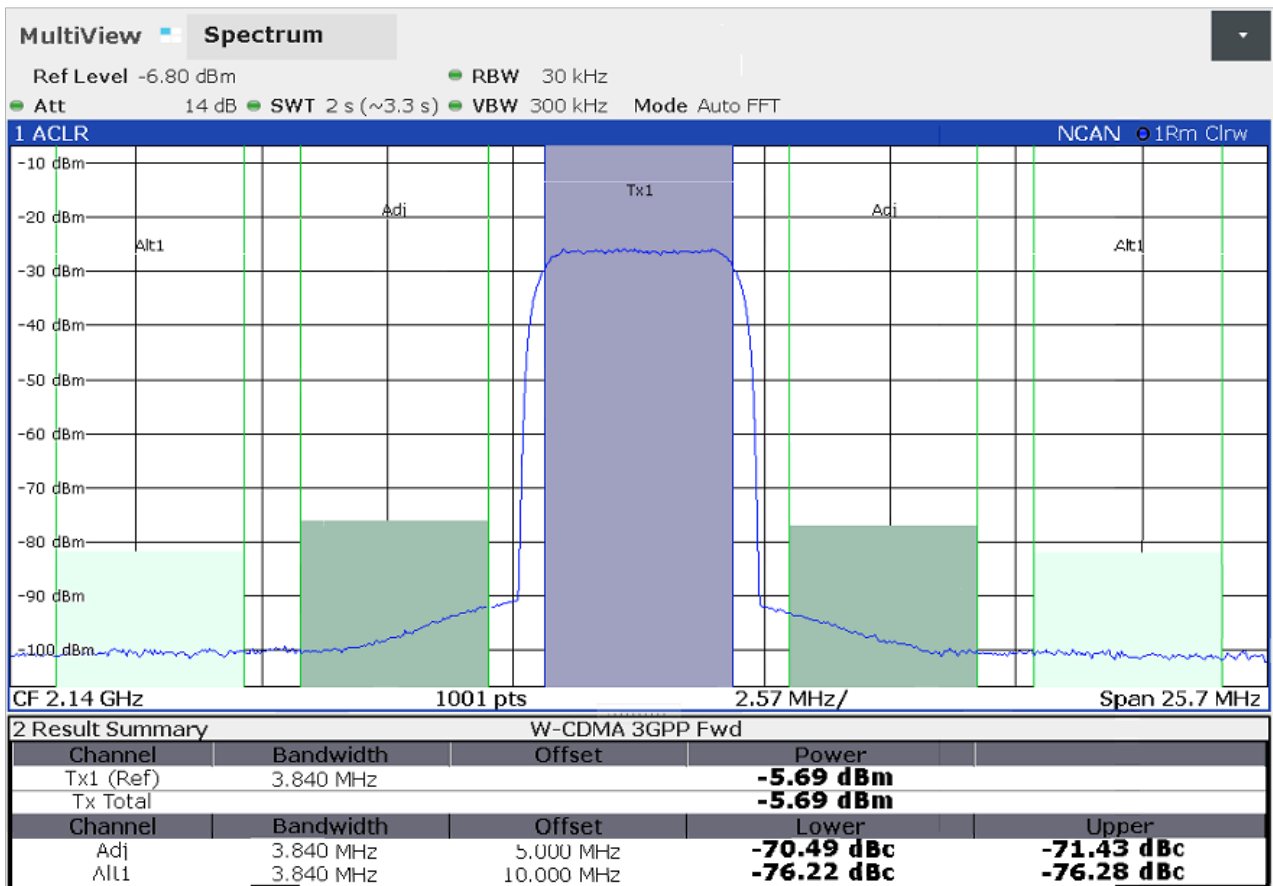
MultiView Spectrum

Ref Level -6.80 dBm RBW 30 kHz
Att 14 dB SWT 2 s (~3.3 s) VBW 300 kHz Mode Auto FFT

1 ACLR NCAN 1Rm Clrw

-10 dBm
-20 dBm
-30 dBm
-40 dBm
-50 dBm
-60 dBm
-70 dBm
-80 dBm
-90 dBm
-100 dBm

Alt1 Adj Tx1 Adj Alt1

CF 2.14 GHz 1001 pts 2.57 MHz/ Span 25.7 MHz

2 Result Summary W-CDMA 3GPP Fwd

| Channel | Bandwidth | Offset | Power | |
|---|---|---|---|---|
| Tx1 (Ref) | 3.840 MHz | | -5.69 dBm | |
| Tx Total | | | -5.69 dBm | |
| Channel | Bandwidth | Offset | Lower | Upper |
| Adj | 3.840 MHz | 5.000 MHz | -70.49 dBc | -71.43 dBc |
| Alt1 | 3.840 MHz | 10.000 MHz | -76.22 dBc | -76.28 dBc |